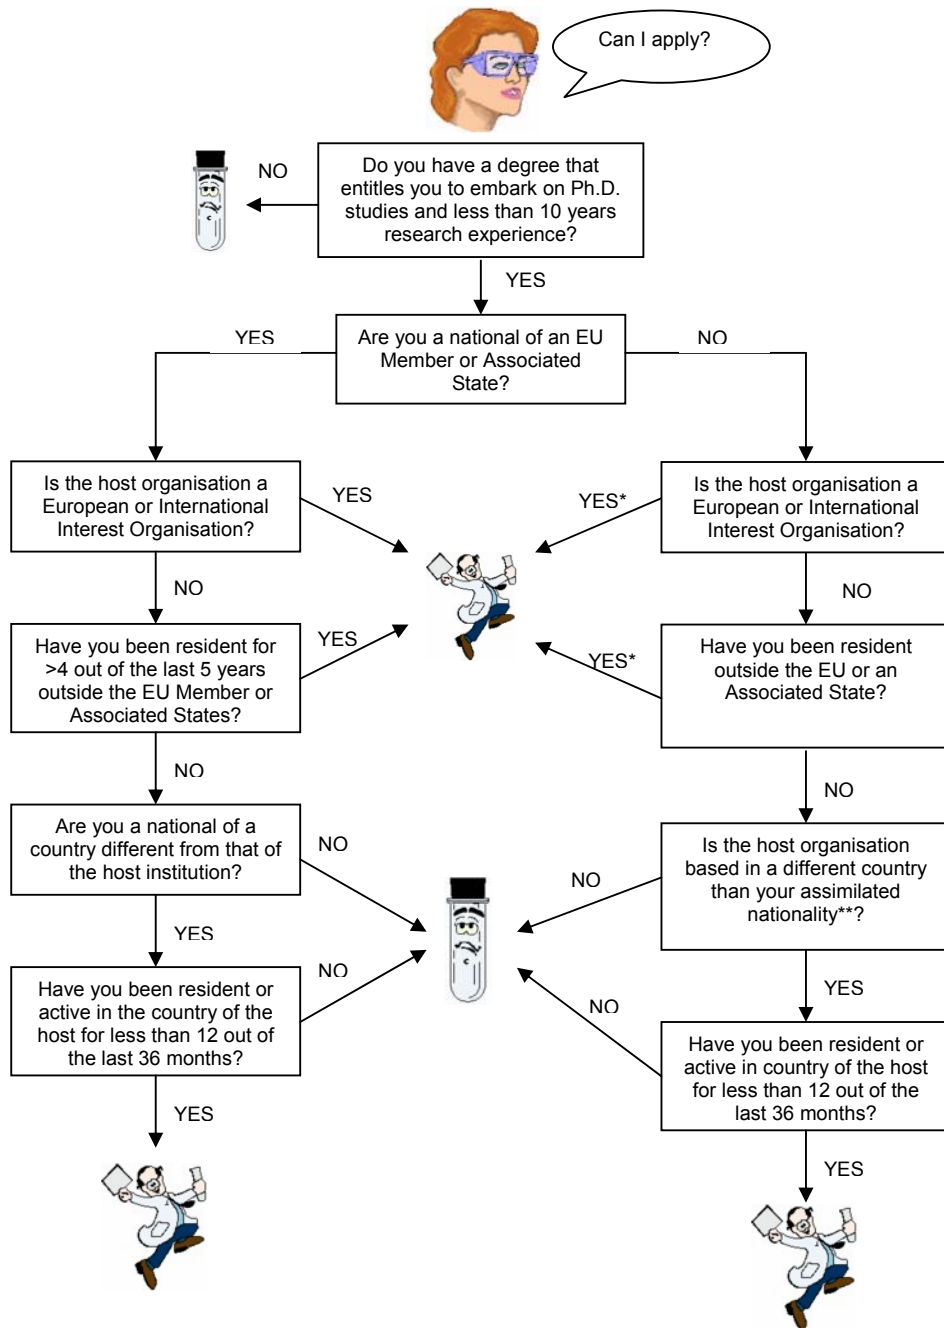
Can I apply?

NO

Do you have a degree that entitles you to embark on Ph.D. studies and less than 10 years research experience?

YES

YES

Are you a national of an EU Member or Associated State?

NO

Is the host organisation a European or International Interest Organisation?

YES

YES*

Is the host organisation a European or International Interest Organisation?

NO

NO

Have you been resident for >4 out of the last 5 years outside the EU Member or Associated States?

YES

YES*

Have you been resident outside the EU or an Associated State?

NO

NO

Are you a national of a country different from that of the host institution?

NO

NO

Is the host organisation based in a different country than your assimilated nationality**?

YES

NO

YES

Have you been resident or active in the country of the host for less than 12 out of the last 36 months?

NO

Have you been resident or active in country of the host for less than 12 out of the last 36 months?

YES

YES